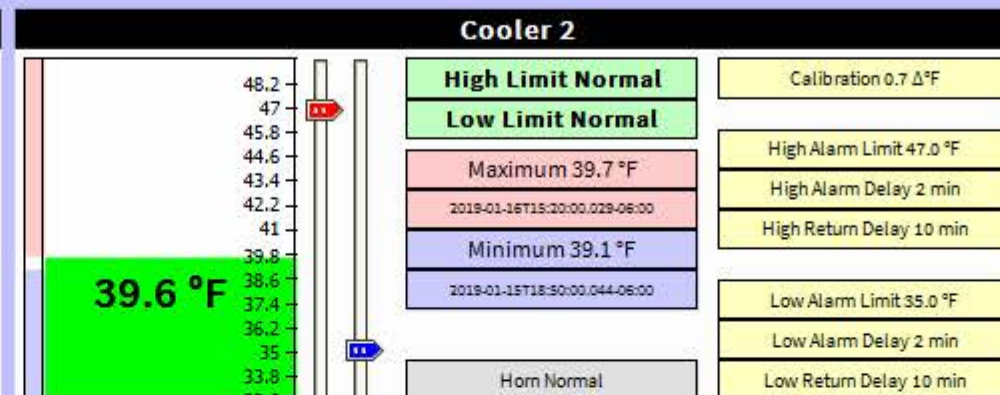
Cooler 2

48.2
47
45.8
44.6
43.4
42.2
41
39.8
38.6
37.4
36.2
35
33.8

39.6 °F

High Limit Normal

Low Limit Normal

Maximum 39.7 °F

2019-01-16T15:20:00.029-06:00

Minimum 39.1 °F

2019-01-15T18:50:00.044-06:00

Horn Normal

Calibration 0.7 Δ°F

High Alarm Limit 47.0 °F

High Alarm Delay 2 min

High Return Delay 10 min

Low Alarm Limit 35.0 °F

Low Alarm Delay 2 min

Low Return Delay 10 min